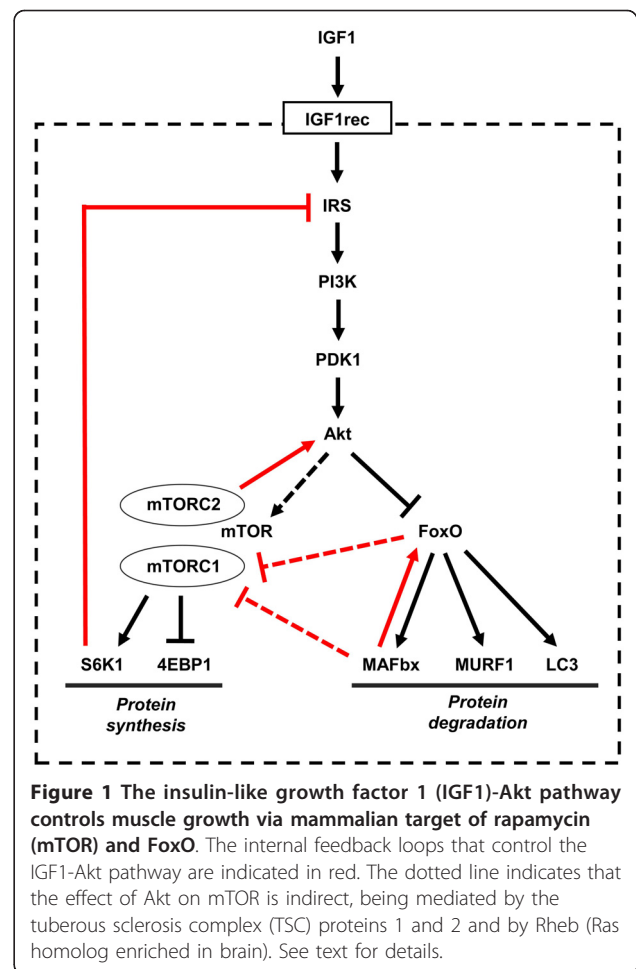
IGF1

IGF1rec

IRS

PI3K

PDK1

Akt

mTORC2

mTOR

FoxO

mTORC1

S6K1

4EBP1

MAFbx

MURF1

LC3

Protein synthesis

Protein degradation

**Figure 1 The insulin-like growth factor 1 (IGF1)-Akt pathway controls muscle growth via mammalian target of rapamycin (mTOR) and FoxO**. The internal feedback loops that control the IGF1-Akt pathway are indicated in red. The dotted line indicates that the effect of Akt on mTOR is indirect, being mediated by the tuberous sclerosis complex (TSC) proteins 1 and 2 and by Rheb (Ras homolog enriched in brain). See text for details.